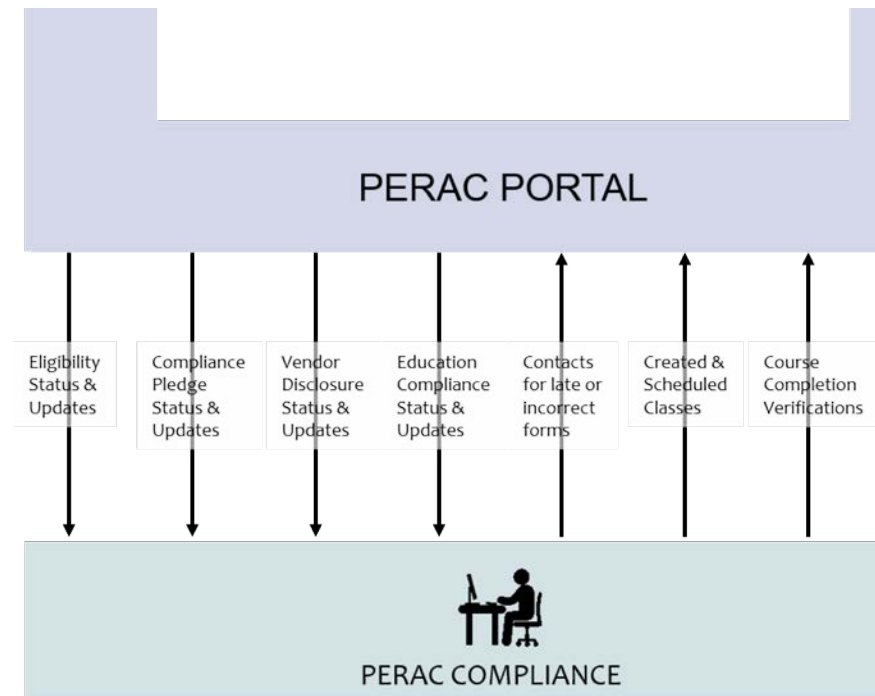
PERAC PORTAL

Eligibility Status & Updates

Compliance Pledge Status & Updates

Vendor Disclosure Status & Updates

Education Compliance Status & Updates

Contacts for late or incorrect forms

Created & Scheduled Classes

Course Completion Verifications

PERAC COMPLIANCE